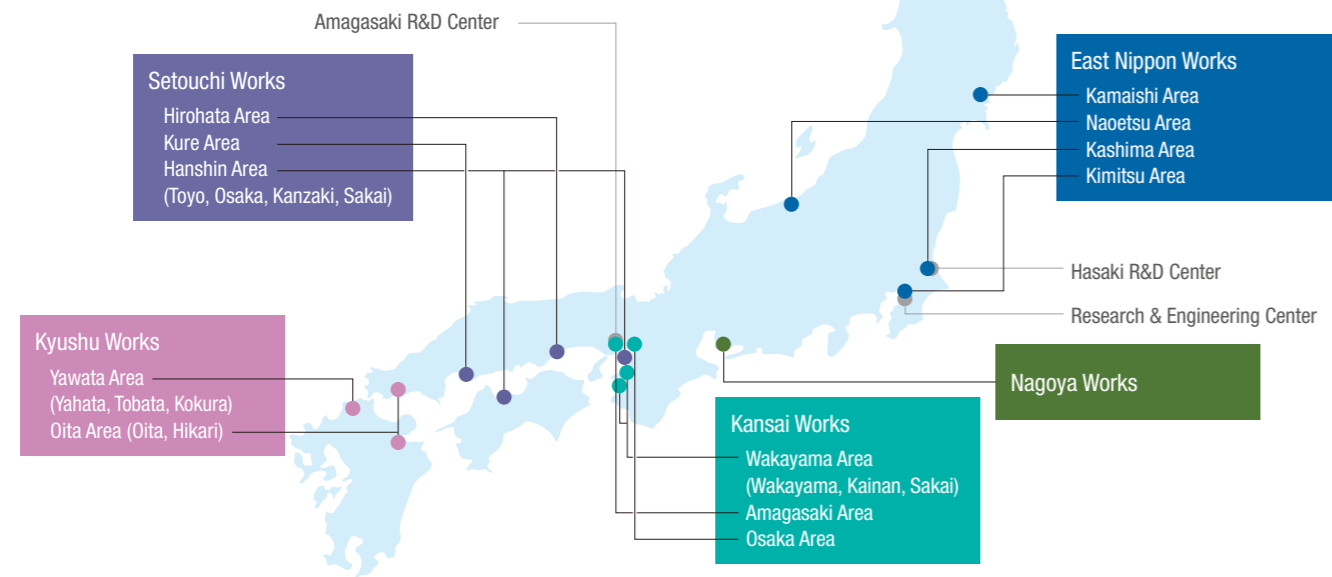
Amagasaki R&D Center

Setouchi Works
Hirohata Area
Kure Area
Hanshin Area
(Toyo, Osaka, Kanzaki, Sakai)

East Nippon Works
Kamaishi Area
Naoetsu Area
Kashima Area
Kimitsu Area

Hasaki R&D Center

Research & Engineering Center

Kyushu Works
Yawata Area
(Yahata, Tobata, Kokura)
Oita Area (Oita, Hikari)

Nagoya Works

Kansai Works
Wakayama Area
(Wakayama, Kainan, Sakai)
Amagasaki Area
Osaka Area